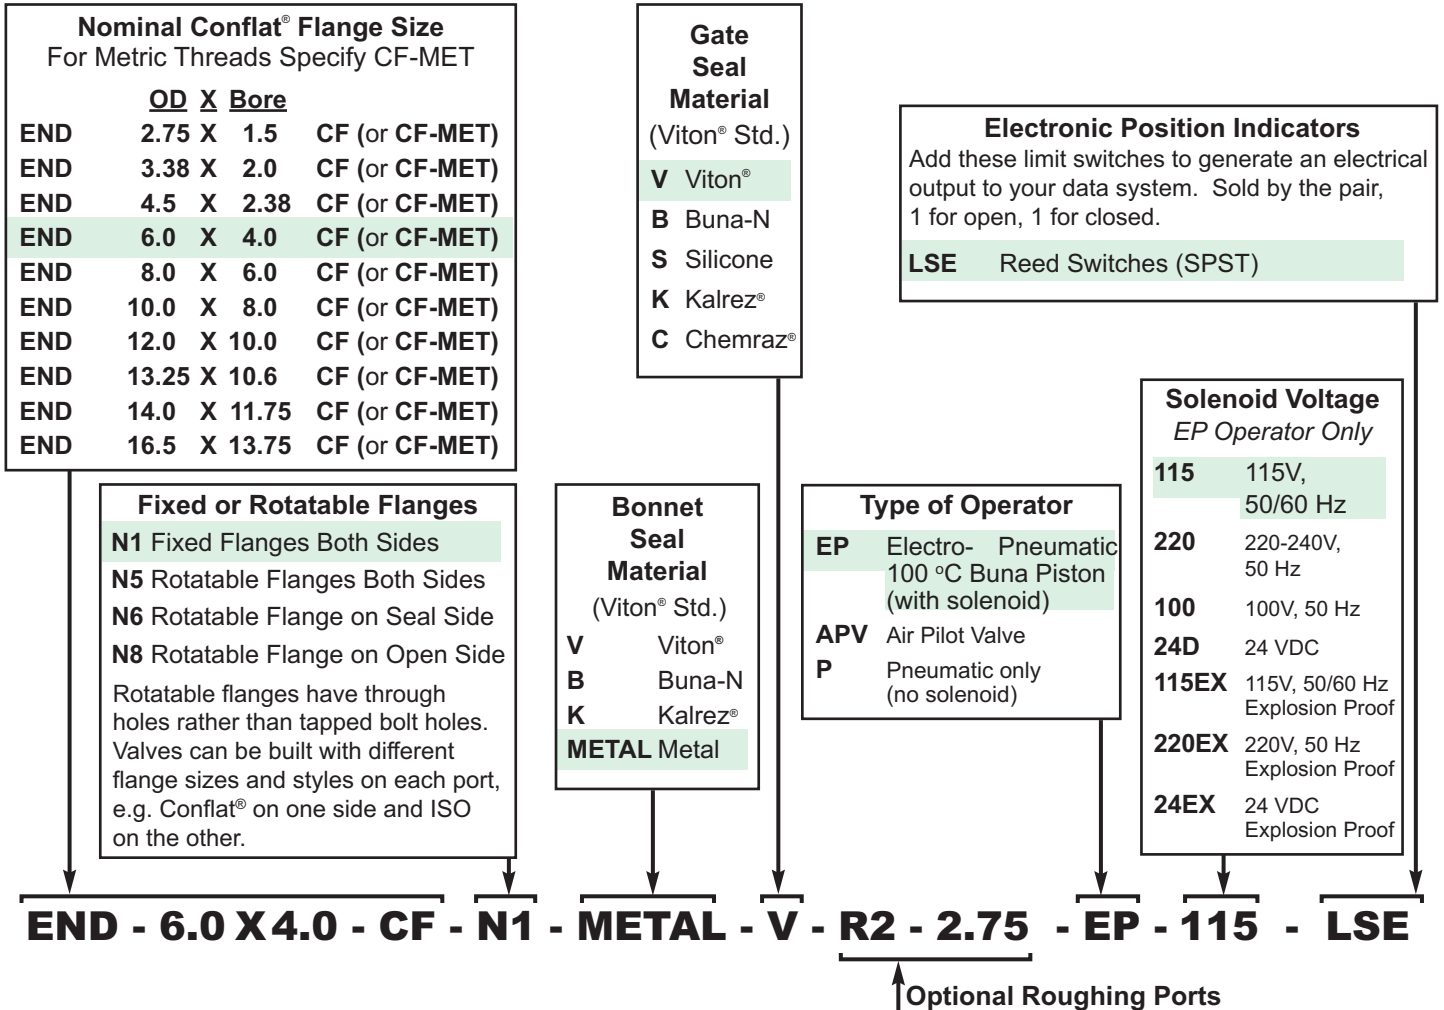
**Nominal Conflat® Flange Size**
For Metric Threads Specify CF-MET

| | OD | X | Bore | |
|---|---|---|---|---|
| END | 2.75 | X | 1.5 | CF (or CF-MET) |
| END | 3.38 | X | 2.0 | CF (or CF-MET) |
| END | 4.5 | X | 2.38 | CF (or CF-MET) |
| END | 6.0 | X | 4.0 | CF (or CF-MET) |
| END | 8.0 | X | 6.0 | CF (or CF-MET) |
| END | 10.0 | X | 8.0 | CF (or CF-MET) |
| END | 12.0 | X | 10.0 | CF (or CF-MET) |
| END | 13.25 | X | 10.6 | CF (or CF-MET) |
| END | 14.0 | X | 11.75 | CF (or CF-MET) |
| END | 16.5 | X | 13.75 | CF (or CF-MET) |

**Gate Seal Material**
(Viton® Std.)
V Viton®
B Buna-N
S Silicone
K Kalrez®
C Chemraz®

**Electronic Position Indicators**
Add these limit switches to generate an electrical output to your data system. Sold by the pair, 1 for open, 1 for closed.

LSE Reed Switches (SPST)

**Solenoid Voltage**
EP Operator Only
115 115V, 50/60 Hz
220 220-240V, 50 Hz
100 100V, 50 Hz
24D 24 VDC
115EX 115V, 50/60 Hz Explosion Proof
220EX 220V, 50 Hz Explosion Proof
24EX 24 VDC Explosion Proof

**Fixed or Rotatable Flanges**
N1 Fixed Flanges Both Sides
N5 Rotatable Flanges Both Sides
N6 Rotatable Flange on Seal Side
N8 Rotatable Flange on Open Side
Rotatable flanges have through holes rather than tapped bolt holes. Valves can be built with different flange sizes and styles on each port, e.g. Conflat® on one side and ISO on the other.

**Bonnet Seal Material**
(Viton® Std.)
V Viton®
B Buna-N
K Kalrez®
METAL Metal

**Type of Operator**
EP Electro- Pneumatic 100 °C Buna Piston (with solenoid)
APV Air Pilot Valve
P Pneumatic only (no solenoid)

END - 6.0 X 4.0 - CF - N1 - METAL - V - R2 - 2.75 - EP - 115 - LSE

Optional Roughing Ports